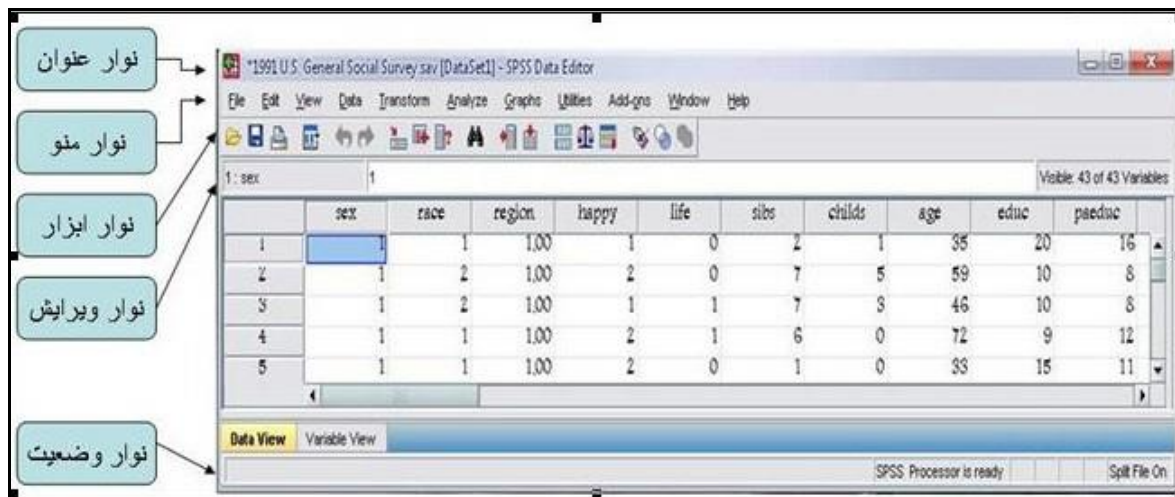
نوار عنوان

نوار منو

نوار ابزار

نوار ویرایش

نوار وضعیت

*1991 U.S. General Social Survey.sav [DataSet1] - SPSS Data Editor

File Edit View Data Transform Analyze Graphs Utilities Add-ons Window Help

1 : sex 1

Visible: 43 of 43 Variables

| | sex | race | region | happy | life | sibs | childs | age | educ | paeduc |
|---|---|---|---|---|---|---|---|---|---|---|
| 1 | 1 | 1 | 1,00 | 1 | 0 | 2 | 1 | 35 | 20 | 16 |
| 2 | 1 | 2 | 1,00 | 2 | 0 | 7 | 5 | 59 | 10 | 8 |
| 3 | 1 | 2 | 1,00 | 1 | 1 | 7 | 3 | 46 | 10 | 8 |
| 4 | 1 | 1 | 1,00 | 2 | 1 | 6 | 0 | 72 | 9 | 12 |
| 5 | 1 | 1 | 1,00 | 2 | 0 | 1 | 0 | 33 | 15 | 11 |

Data View Variable View

SPSS Processor is ready

Split File On